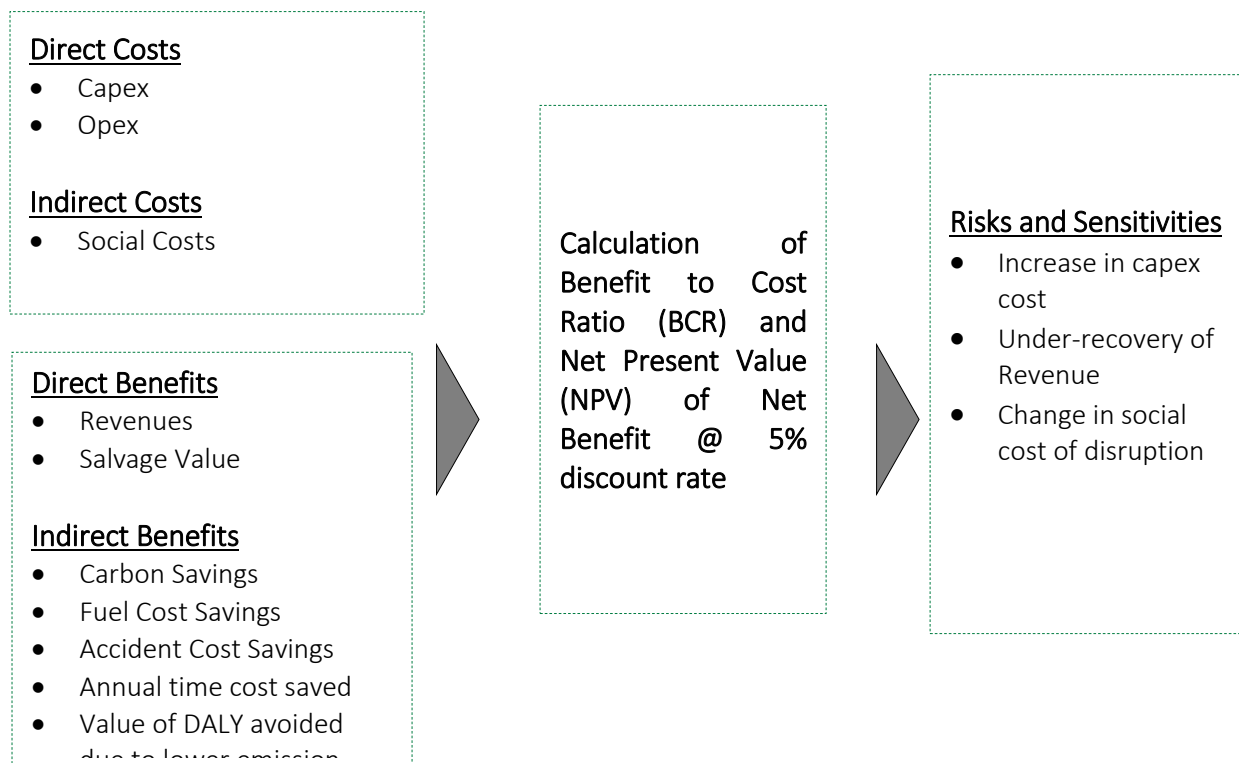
Direct Costs
- Capex
- Opex

Indirect Costs
- Social Costs

Direct Benefits
- Revenues
- Salvage Value

Indirect Benefits
- Carbon Savings
- Fuel Cost Savings
- Accident Cost Savings
- Annual time cost saved
- Value of DALY avoided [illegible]

Calculation of Benefit to Cost Ratio (BCR) and Net Present Value (NPV) of Net Benefit @ 5% discount rate

Risks and Sensitivities
- Increase in capex cost
- Under-recovery of Revenue
- Change in social cost of disruption